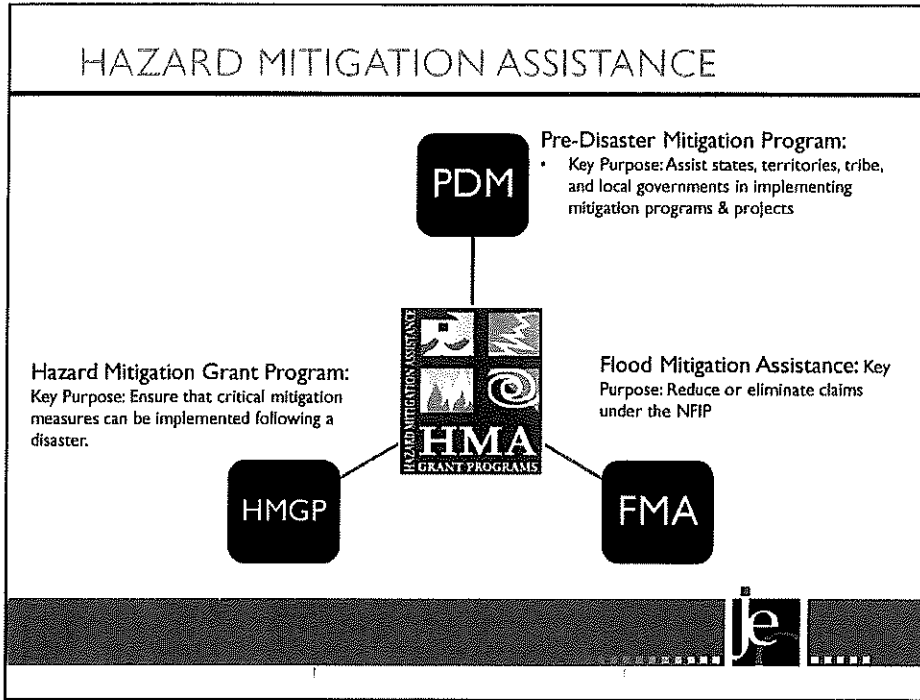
HAZARD MITIGATION ASSISTANCE

PDM

Pre-Disaster Mitigation Program:

• Key Purpose: Assist states, territories, tribe, and local governments in implementing mitigation programs & projects

HAZARD MITIGATION ASSISTANCE

HMA

GRANT PROGRAMS

Hazard Mitigation Grant Program:

Key Purpose: Ensure that critical mitigation measures can be implemented following a disaster.

Flood Mitigation Assistance: Key Purpose: Reduce or eliminate claims under the NFIP

HMGP

FMA

je